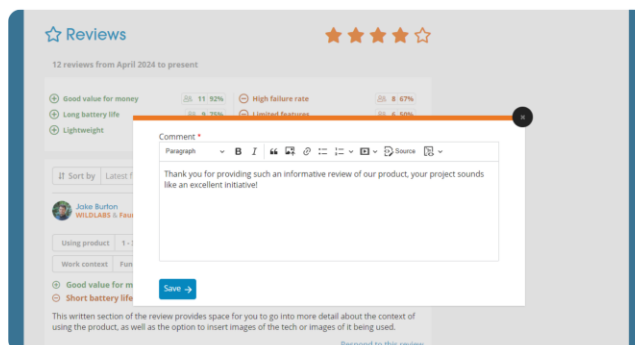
Reviews

12 reviews from April 2024 to present

Good value for money 11 92%
Long battery life 9 75%
Lightweight

High failure rate 8 67%
Limited features 6 50%

Sort by Latest f

Jake Burton
WILDLABS & Faun

Using product 1 -
Work context Fun

Good value for m
Short battery life

This written section of the review provides space for you to go into more detail about the context of using the product, as well as the option to insert images of the tech or images of it being used.

Respond to this review

×

Comment *

Paragraph B I Source

Thank you for providing such an informative review of our product, your project sounds like an excellent initiative!

Save →